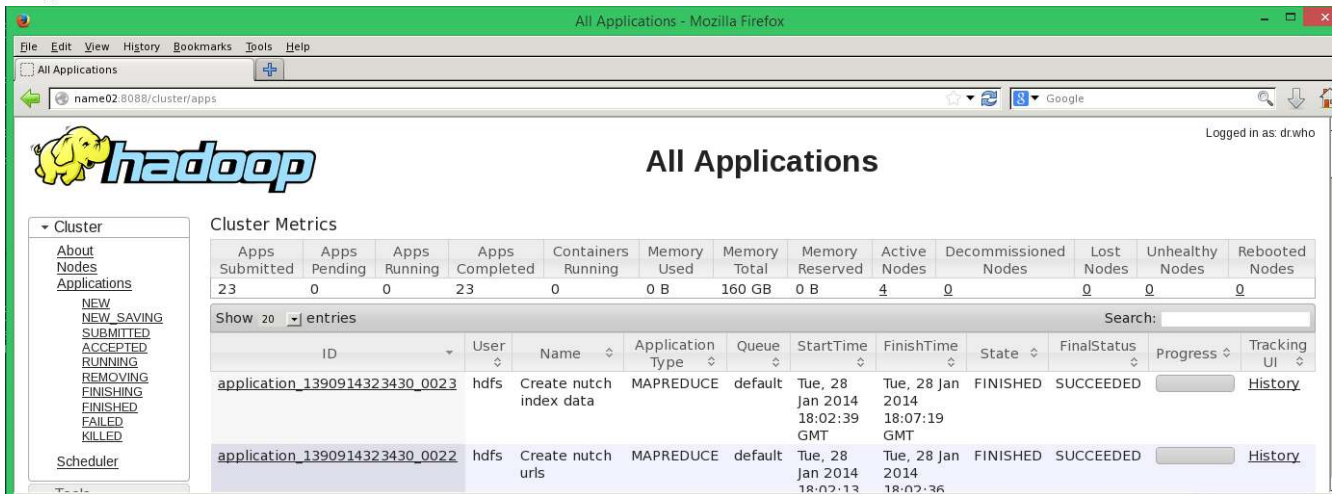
All Applications - Mozilla Firefox

File Edit View History Bookmarks Tools Help

All Applications

name02:8088/cluster/apps

Google

Logged in as: dr.who

hadoop

All Applications

▾ Cluster

About
Nodes
Applications
NEW
NEW_SAVING
SUBMITTED
ACCEPTED
RUNNING
REMOVING
FINISHING
FINISHED
FAILED
KILLED
Scheduler

Tools

Cluster Metrics

| Apps Submitted | Apps Pending | Apps Running | Apps Completed | Containers Running | Memory Used | Memory Total | Memory Reserved | Active Nodes | Decommissioned Nodes | Lost Nodes | Unhealthy Nodes | Rebooted Nodes |
|---|---|---|---|---|---|---|---|---|---|---|---|---|
| 23 | 0 | 0 | 23 | 0 | 0 B | 160 GB | 0 B | 4 | 0 | 0 | 0 | 0 |

Show 20 entries

Search:

| ID | User | Name | Application Type | Queue | StartTime | FinishTime | State | FinalStatus | Progress | Tracking UI |
|---|---|---|---|---|---|---|---|---|---|---|
| application_1390914323430_0023 | hdfs | Create nutch index data | MAPREDUCE | default | Tue, 28 Jan 2014 18:02:39 GMT | Tue, 28 Jan 2014 18:07:19 GMT | FINISHED | SUCCEEDED | | History |
| application_1390914323430_0022 | hdfs | Create nutch urls | MAPREDUCE | default | Tue, 28 Jan 2014 18:02:13 | Tue, 28 Jan 2014 18:02:36 | FINISHED | SUCCEEDED | | History |